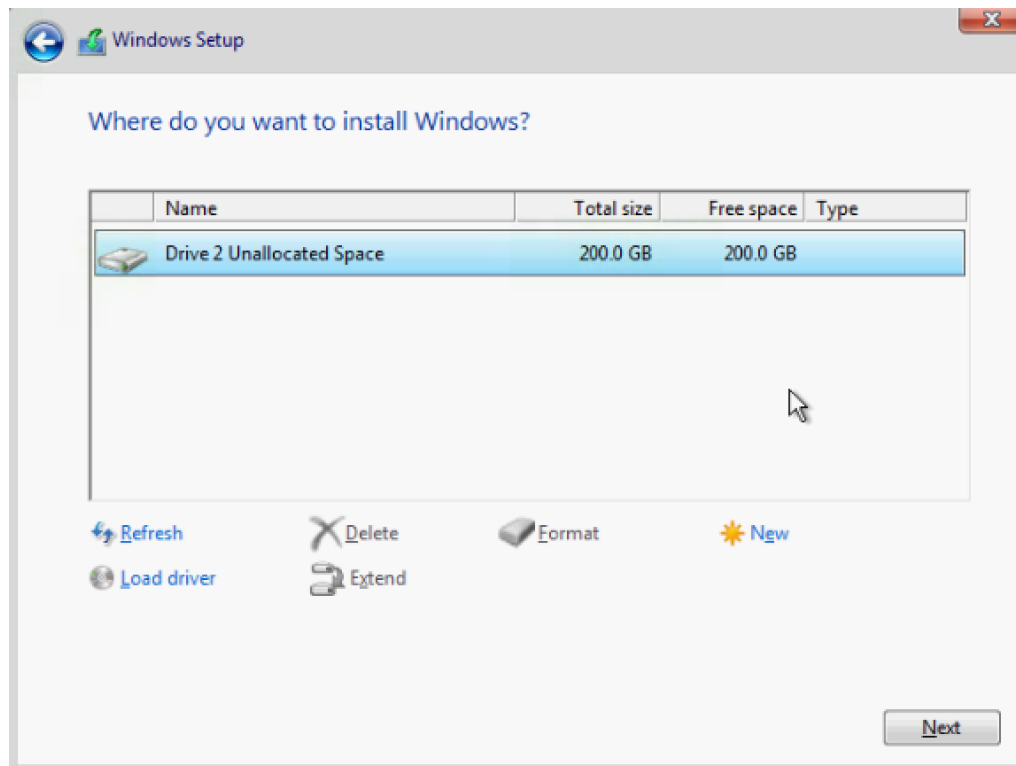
Windows Setup

Where do you want to install Windows?

| | Name | Total size | Free space | Type |
|---|---|---|---|---|
| | Drive 2 Unallocated Space | 200.0 GB | 200.0 GB | |

Refresh
Delete
Format
New
Load driver
Extend

Next